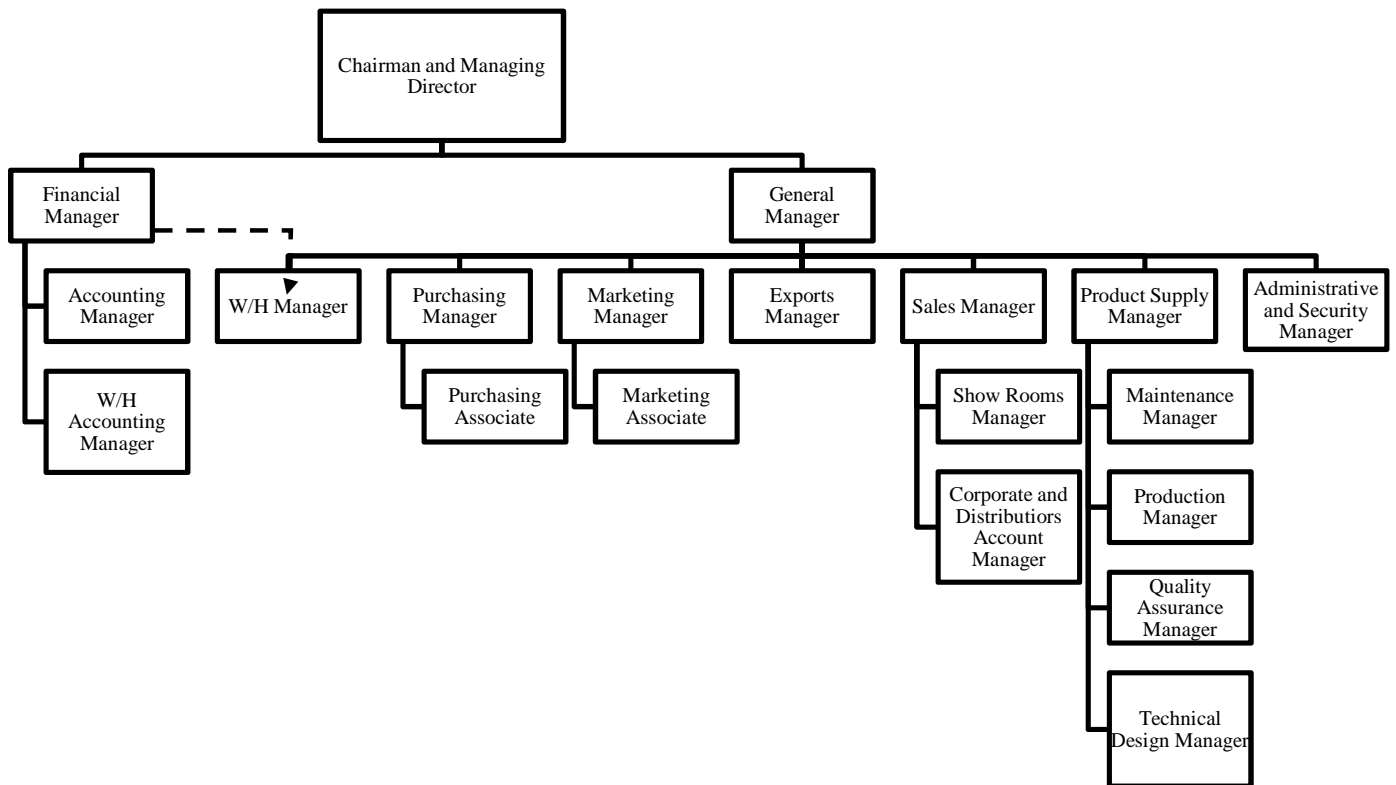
Chairman and Managing Director

Financial Manager

General Manager

Accounting Manager

W/H Accounting Manager

W/H Manager

Purchasing Manager

Purchasing Associate

Marketing Manager

Marketing Associate

Exports Manager

Sales Manager

Show Rooms Manager

Corporate and Distributiors Account Manager

Product Supply Manager

Maintenance Manager

Production Manager

Quality Assurance Manager

Technical Design Manager

Administrative and Security Manager